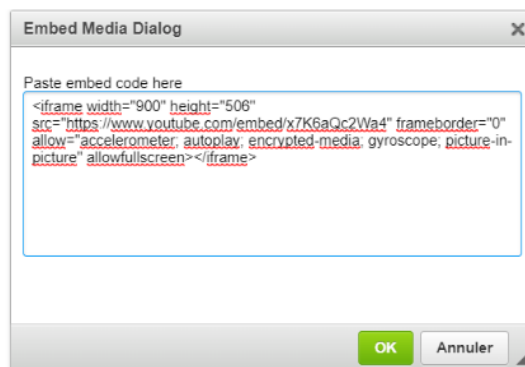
Embed Media Dialog

×

Paste embed code here

<iframe width="900" height="506" src="https://www.youtube.com/embed/x7K6aQc2Wa4" frameborder="0" allow="accelerometer; autoplay; encrypted-media; gyroscope; picture-in-picture" allowfullscreen></iframe>

OK

Annuler